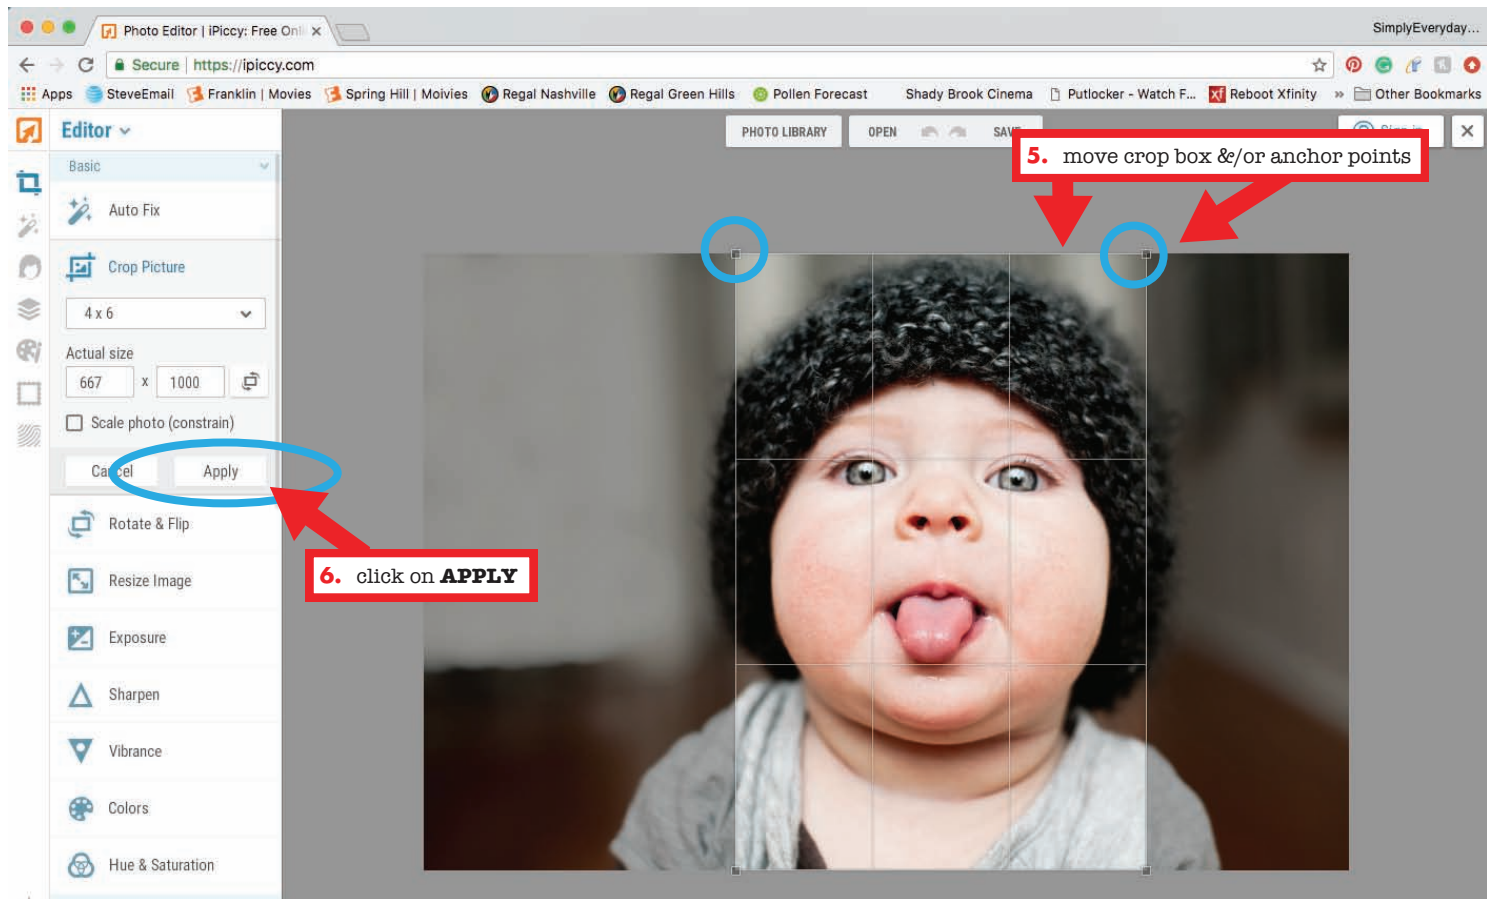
Photo Editor | iPiccy: Free Onl ×

SimplyEveryday...

Secure | https://ipiccy.com

Apps SteveEmail Franklin | Movies Spring Hill | Moivies Regal Nashville Regal Green Hills Pollen Forecast Shady Brook Cinema Putlocker - Watch F... Reboot Xfinity » Other Bookmarks

Editor

PHOTO LIBRARY OPEN SAV

Sign in

Basic

Auto Fix

Crop Picture

4 x 6

Actual size

667 x 1000

Scale photo (constrain)

Cancel Apply

Rotate & Flip

Resize Image

Exposure

Sharpen

Vibrance

Colors

Hue & Saturation

5. move crop box &/or anchor points

6. click on APPLY